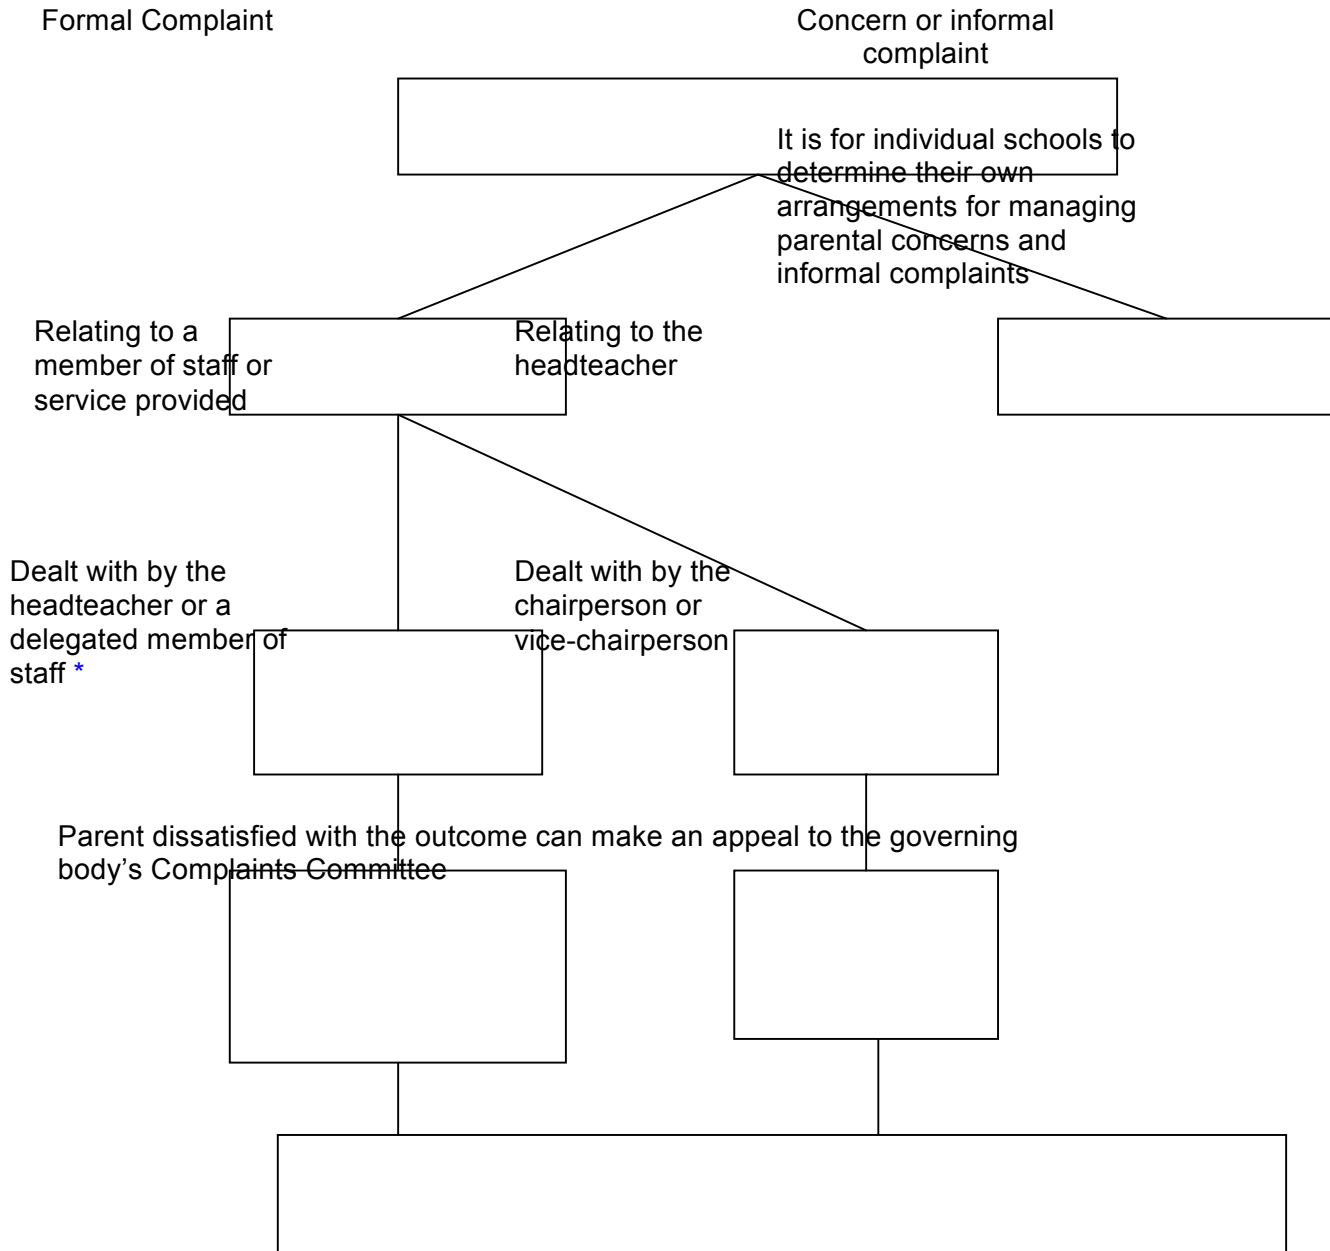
Formal Complaint

Concern or informal complaint

It is for individual schools to determine their own arrangements for managing parental concerns and informal complaints

Relating to a member of staff or service provided

Relating to the headteacher

Dealt with by the headteacher or a delegated member of staff *

Dealt with by the chairperson or vice-chairperson

Parent dissatisfied with the outcome can make an appeal to the governing body's Complaints Committee